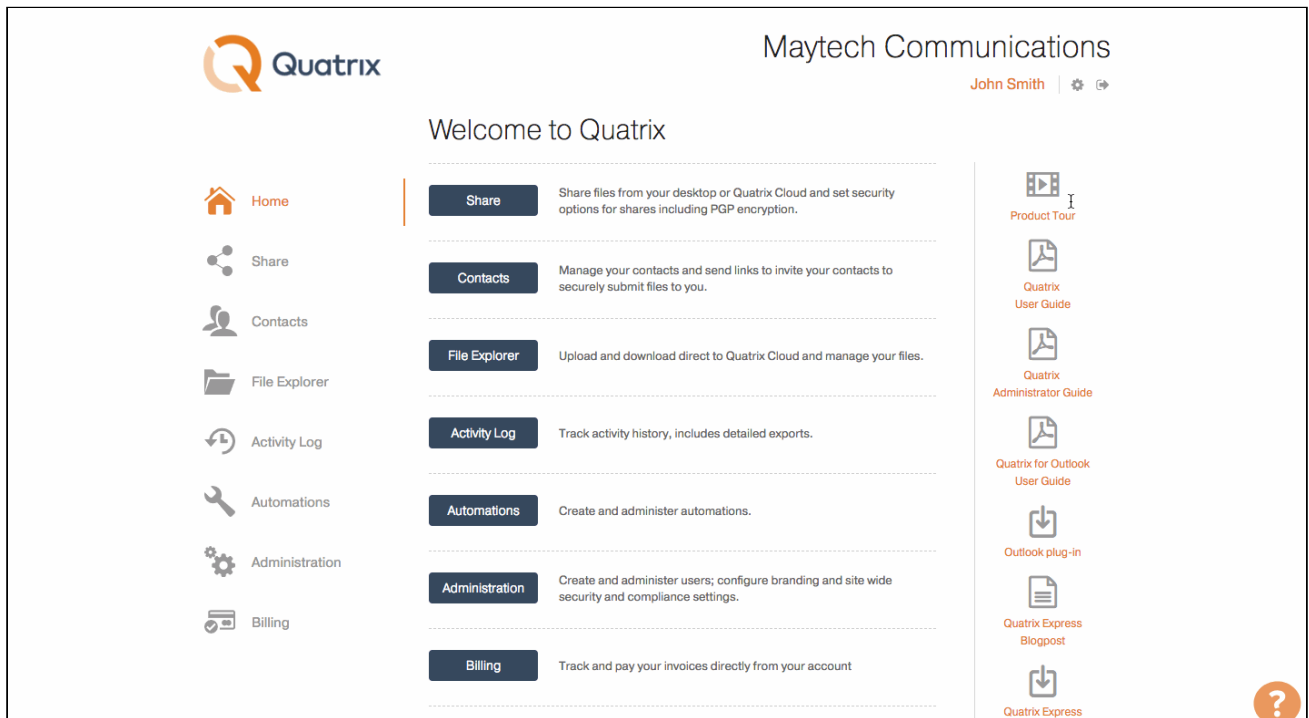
Quatrix

Maytech Communications

John Smith

Welcome to Quatrix

Home

Share

Contacts

File Explorer

Activity Log

Automations

Administration

Billing

Share — Share files from your desktop or Quatrix Cloud and set security options for shares including PGP encryption.

Contacts — Manage your contacts and send links to invite your contacts to securely submit files to you.

File Explorer — Upload and download direct to Quatrix Cloud and manage your files.

Activity Log — Track activity history, includes detailed exports.

Automations — Create and administer automations.

Administration — Create and administer users; configure branding and site wide security and compliance settings.

Billing — Track and pay your invoices directly from your account

Product Tour

Quatrix User Guide

Quatrix Administrator Guide

Quatrix for Outlook User Guide

Outlook plug-in

Quatrix Express Blogpost

Quatrix Express

?